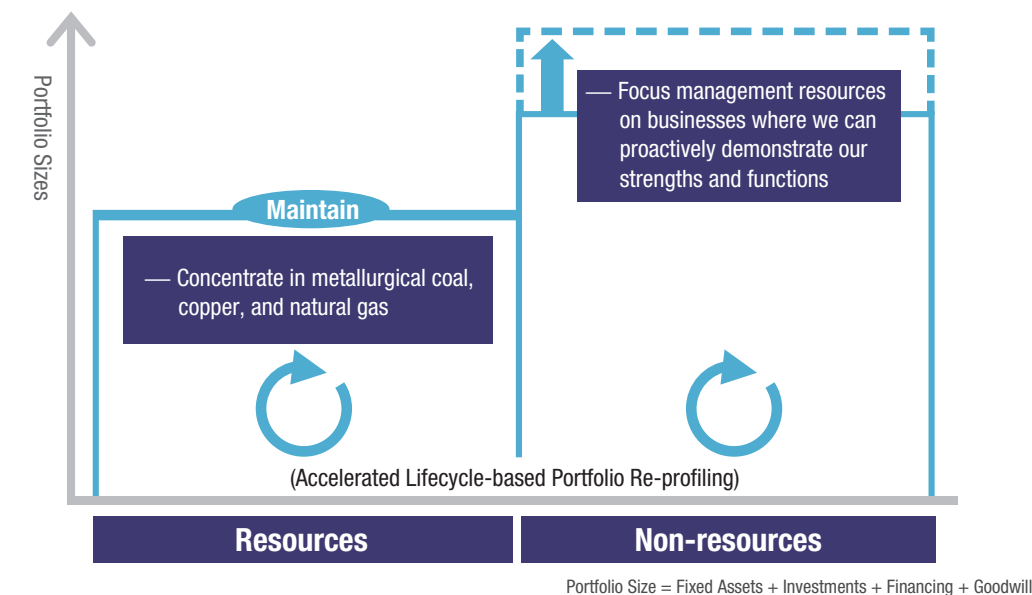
Portfolio Sizes

— Focus management resources on businesses where we can proactively demonstrate our strengths and functions

Maintain

— Concentrate in metallurgical coal, copper, and natural gas

(Accelerated Lifecycle-based Portfolio Re-profiling)

Resources

Non-resources

Portfolio Size = Fixed Assets + Investments + Financing + Goodwill